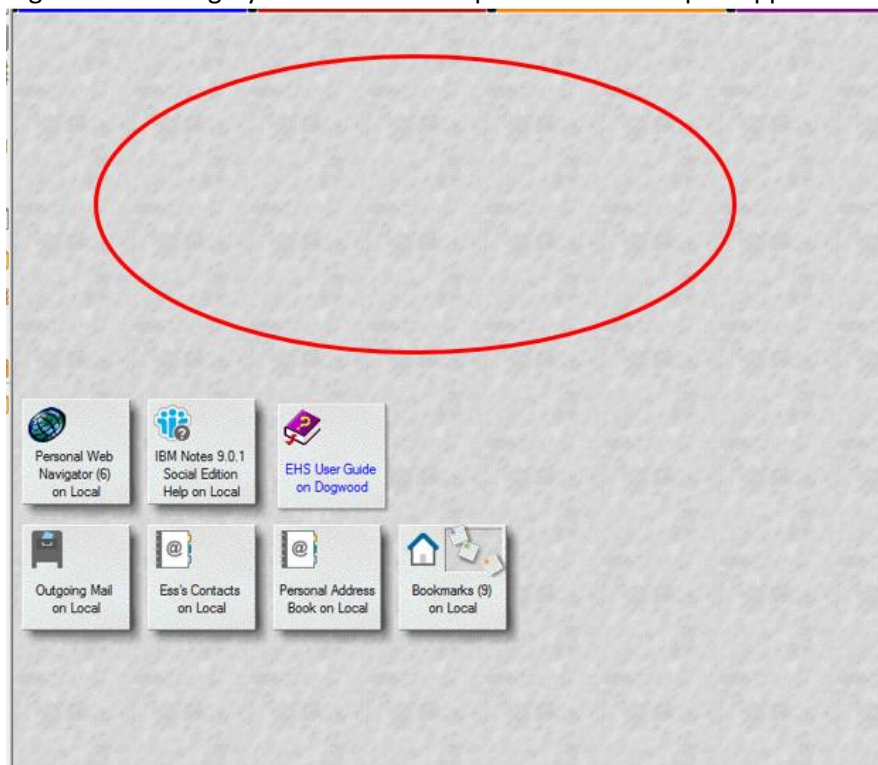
Personal Web Navigator (6) on Local

IBM Notes 9.0.1 Social Edition Help on Local

EHS User Guide on Dogwood

Outgoing Mail on Local

Ess's Contacts on Local

Personal Address Book on Local

Bookmarks (9) on Local